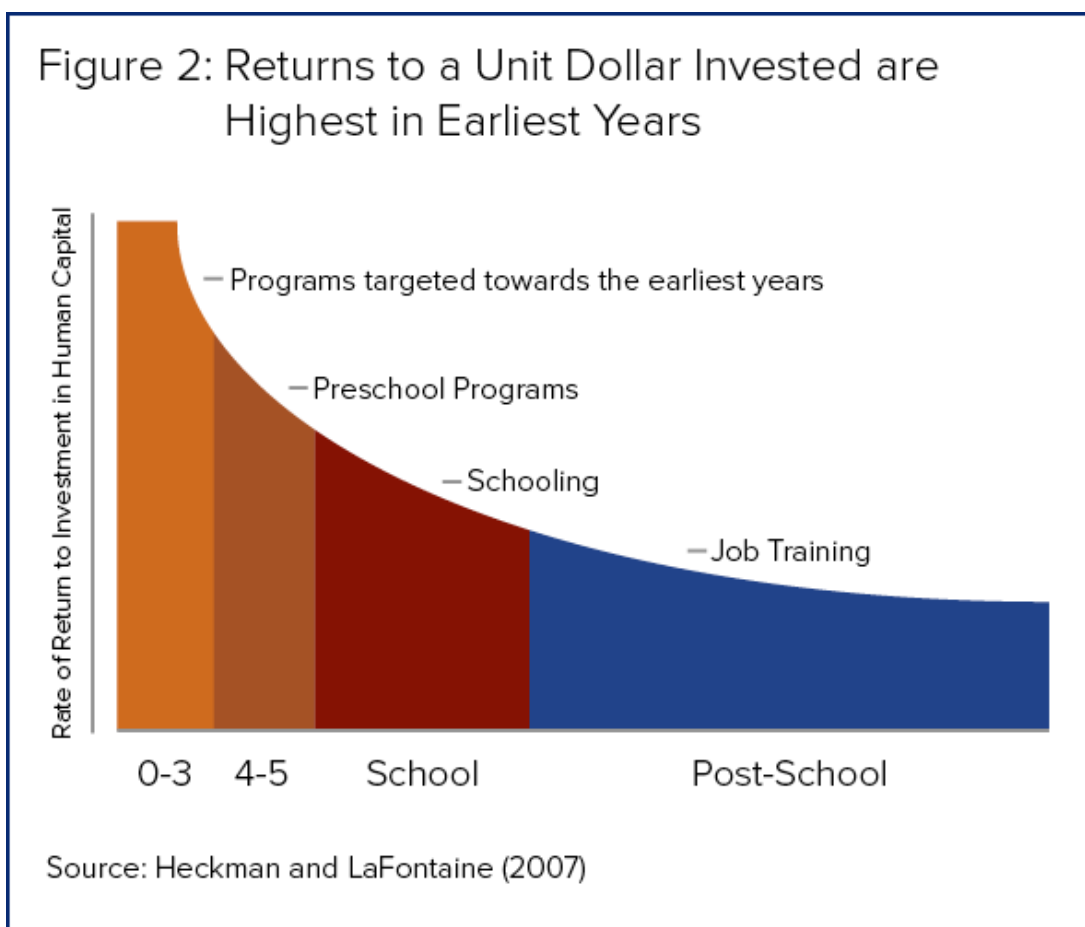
Figure 2: Returns to a Unit Dollar Invested are Highest in Earliest Years

Rate of Return to Investment in Human Capital

Programs targeted towards the earliest years

Preschool Programs

Schooling

Job Training

0-3 4-5 School Post-School

Source: Heckman and LaFontaine (2007)